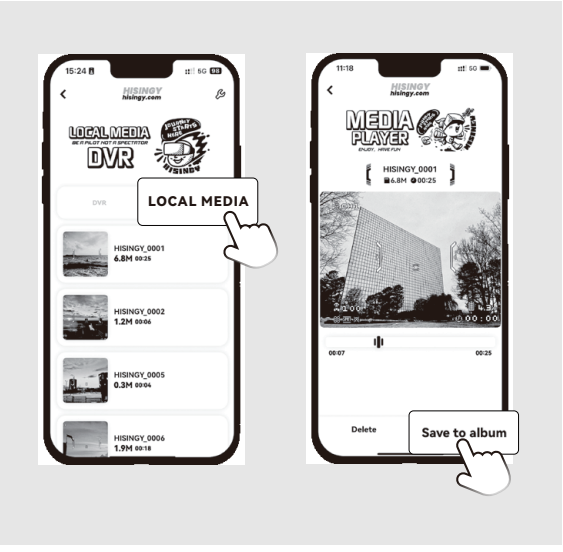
15:24

5G

HISINGY
hisingy.com

LOCAL MEDIA
BE A PILOT NOT A SPECTATOR
DVR

DVR

LOCAL MEDIA

HISINGY_0001
6.8M 00:25

HISINGY_0002
1.2M 00:06

HISINGY_0005
0.3M 00:04

HISINGY_0006
1.9M 00:18

11:18

5G

HISINGY
hisingy.com

MEDIA PLAYER
ENJOY. HAVE FUN

HISINGY_0001
6.8M 00:25

00:07

00:25

Delete

Save to album